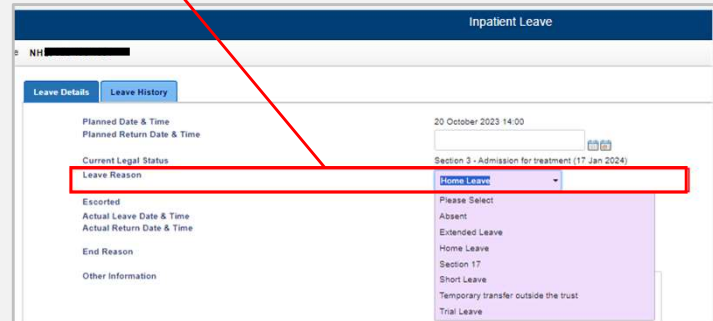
Inpatient Leave

NH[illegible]

Leave Details | Leave History

Planned Date & Time 20 October 2023 14:00
Planned Return Date & Time
Current Legal Status Section 3 - Admission for treatment (17 Jan 2024)
Leave Reason Home Leave
Escorted
Actual Leave Date & Time
Actual Return Date & Time
End Reason
Other Information

Please Select
Absent
Extended Leave
Home Leave
Section 17
Short Leave
Temporary transfer outside the trust
Trial Leave